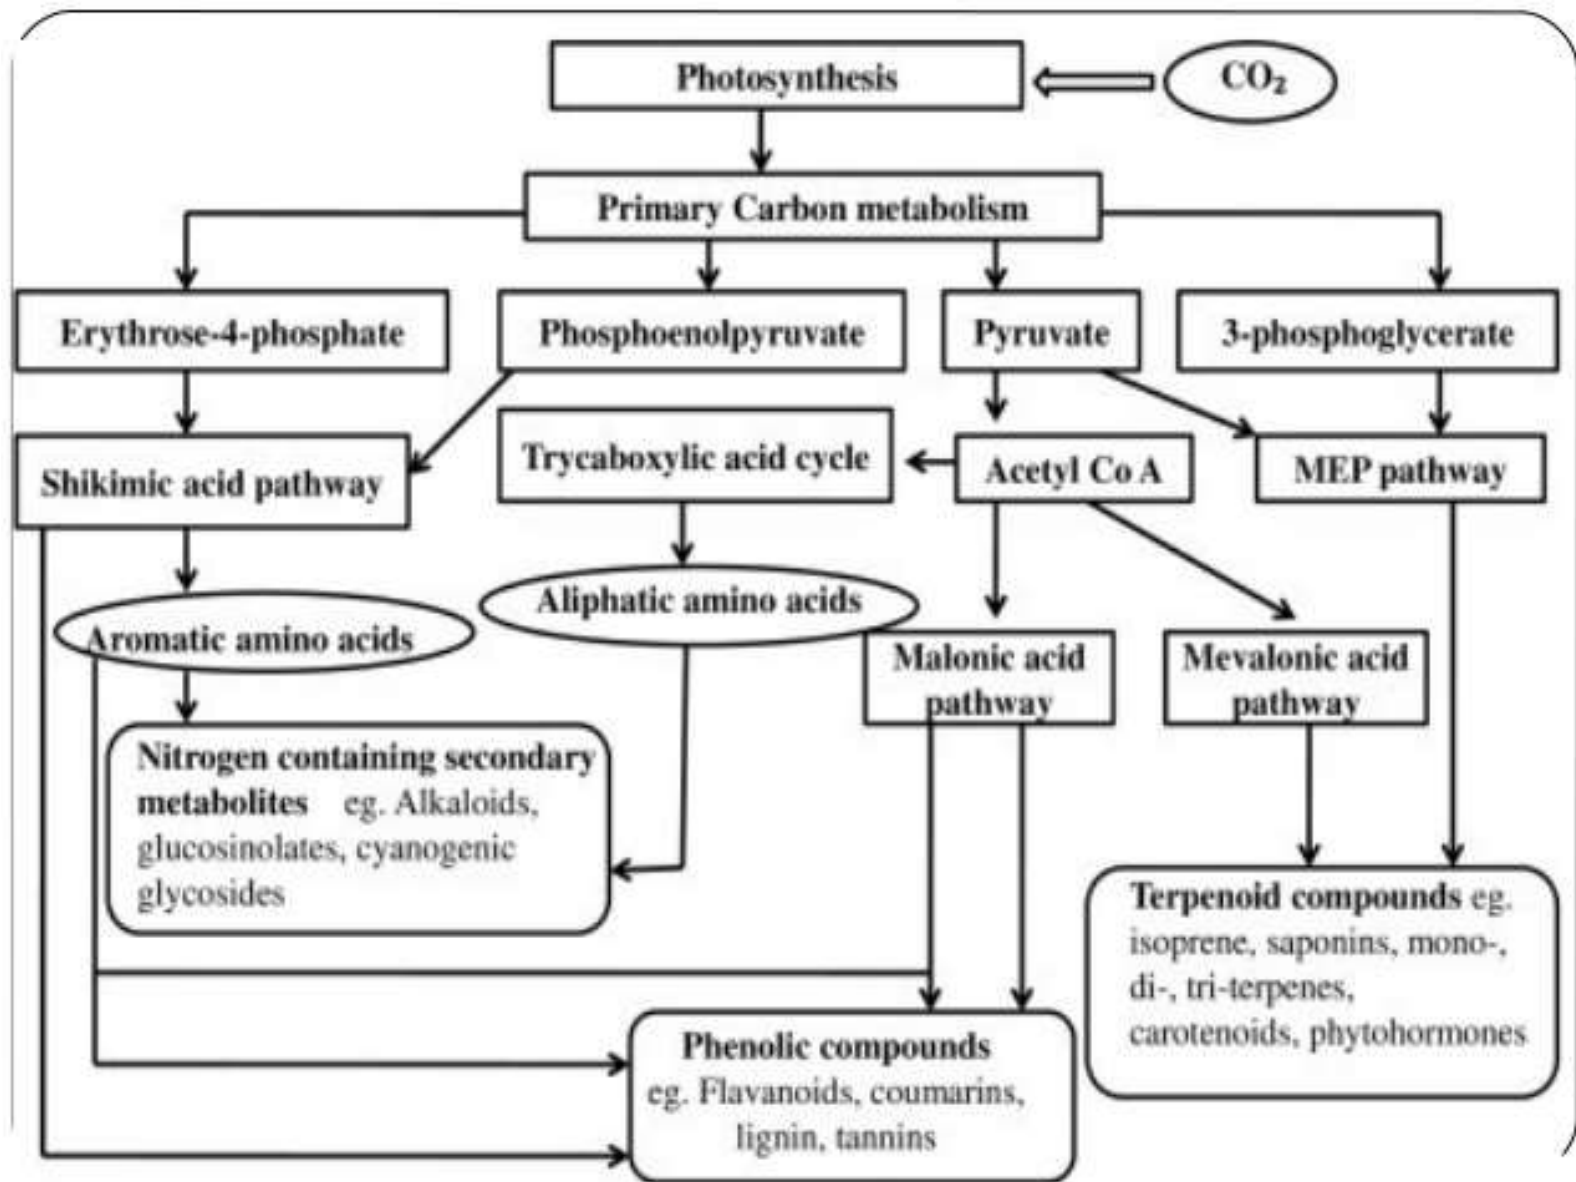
Photosynthesis

$CO_2$

Primary Carbon metabolism

Erythrose-4-phosphate

Phosphoenolpyruvate

Pyruvate

3-phosphoglycerate

Shikimic acid pathway

Trycaboxylic acid cycle

Acetyl Co A

MEP pathway

Aliphatic amino acids

Aromatic amino acids

Malonic acid pathway

Mevalonic acid pathway

Nitrogen containing secondary metabolites eg. Alkaloids, glucosinolates, cyanogenic glycosides

Terpenoid compounds eg. isoprene, saponins, mono-, di-, tri-terpenes, carotenoids, phytohormones

Phenolic compounds eg. Flavanoids, coumarins, lignin, tannins